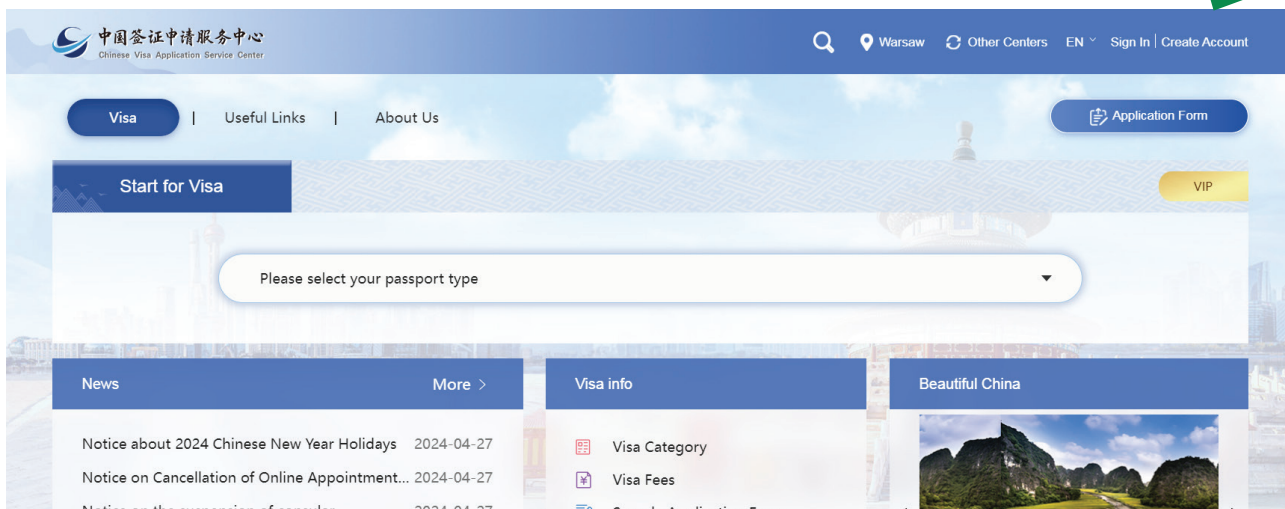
中国签证申请服务中心
Chinese Visa Application Service Center

Warsaw Other Centers EN Sign In | Create Account

Visa | Useful Links | About Us

Application Form

Start for Visa

VIP

Please select your passport type

News More >

Notice about 2024 Chinese New Year Holidays 2024-04-27
Notice on Cancellation of Online Appointment... 2024-04-27
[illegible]

Visa info

Visa Category
Visa Fees
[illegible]

Beautiful China